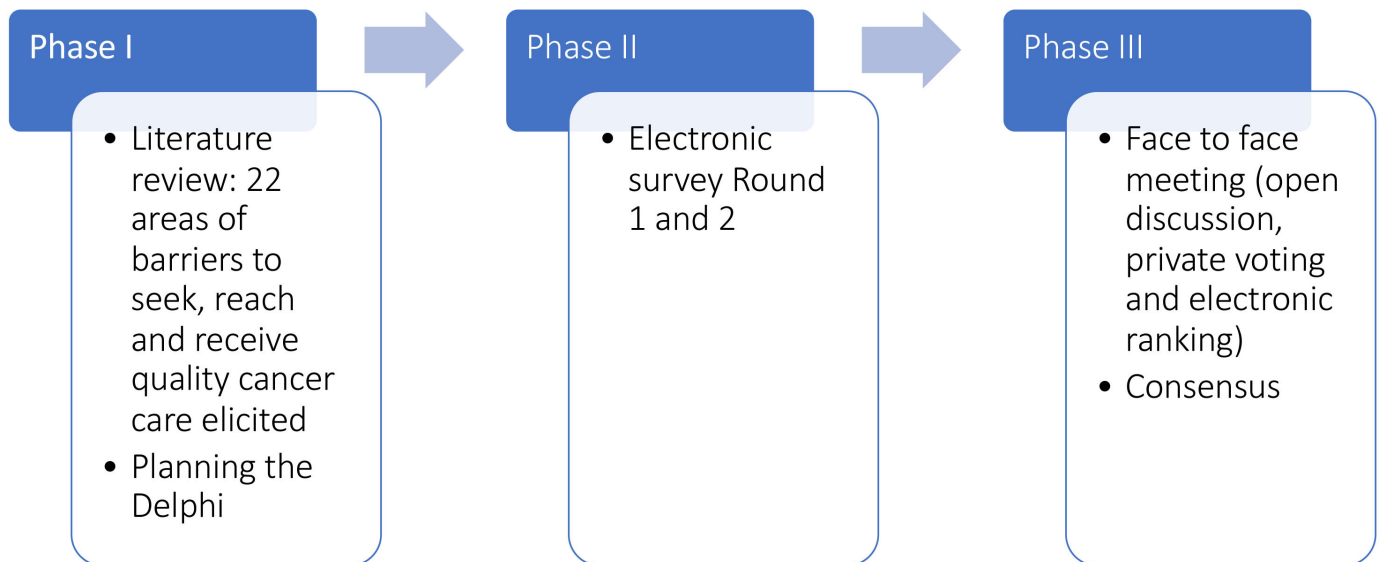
Phase I

- Literature review: 22 areas of barriers to seek, reach and receive quality cancer care elicited
- Planning the Delphi

Phase II

- Electronic survey Round 1 and 2

Phase III

- Face to face meeting (open discussion, private voting and electronic ranking)
- Consensus